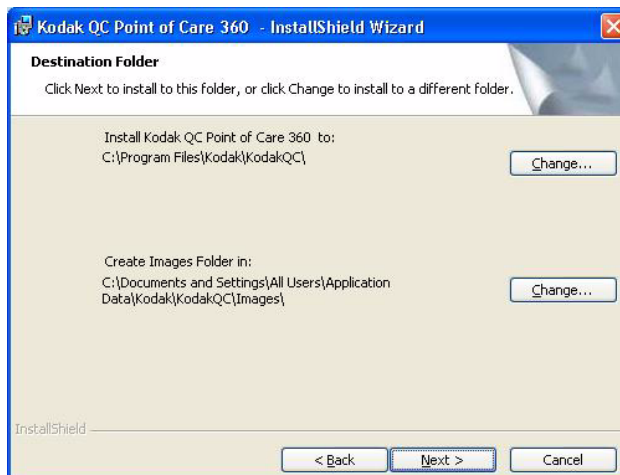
Kodak QC Point of Care 360 - InstallShield Wizard

Destination Folder

Click Next to install to this folder, or click Change to install to a different folder.

Install Kodak QC Point of Care 360 to:
C:\Program Files\Kodak\KodakQC\

Change...

Create Images Folder in:
C:\Documents and Settings\All Users\Application Data\Kodak\KodakQC\Images\

Change...

InstallShield

< Back

Next >

Cancel